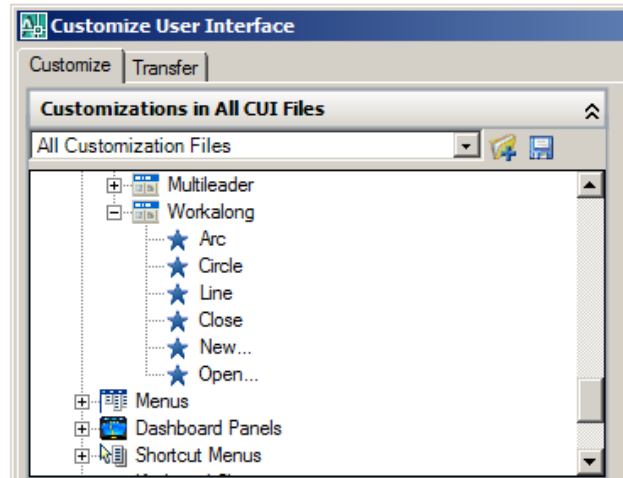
Customize User Interface

Customize | Transfer

Customizations in All CUI Files

All Customization Files

Multileader
Workalong
Arc
Circle
Line
Close
New...
Open...
Menus
Dashboard Panels
Shortcut Menus
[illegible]